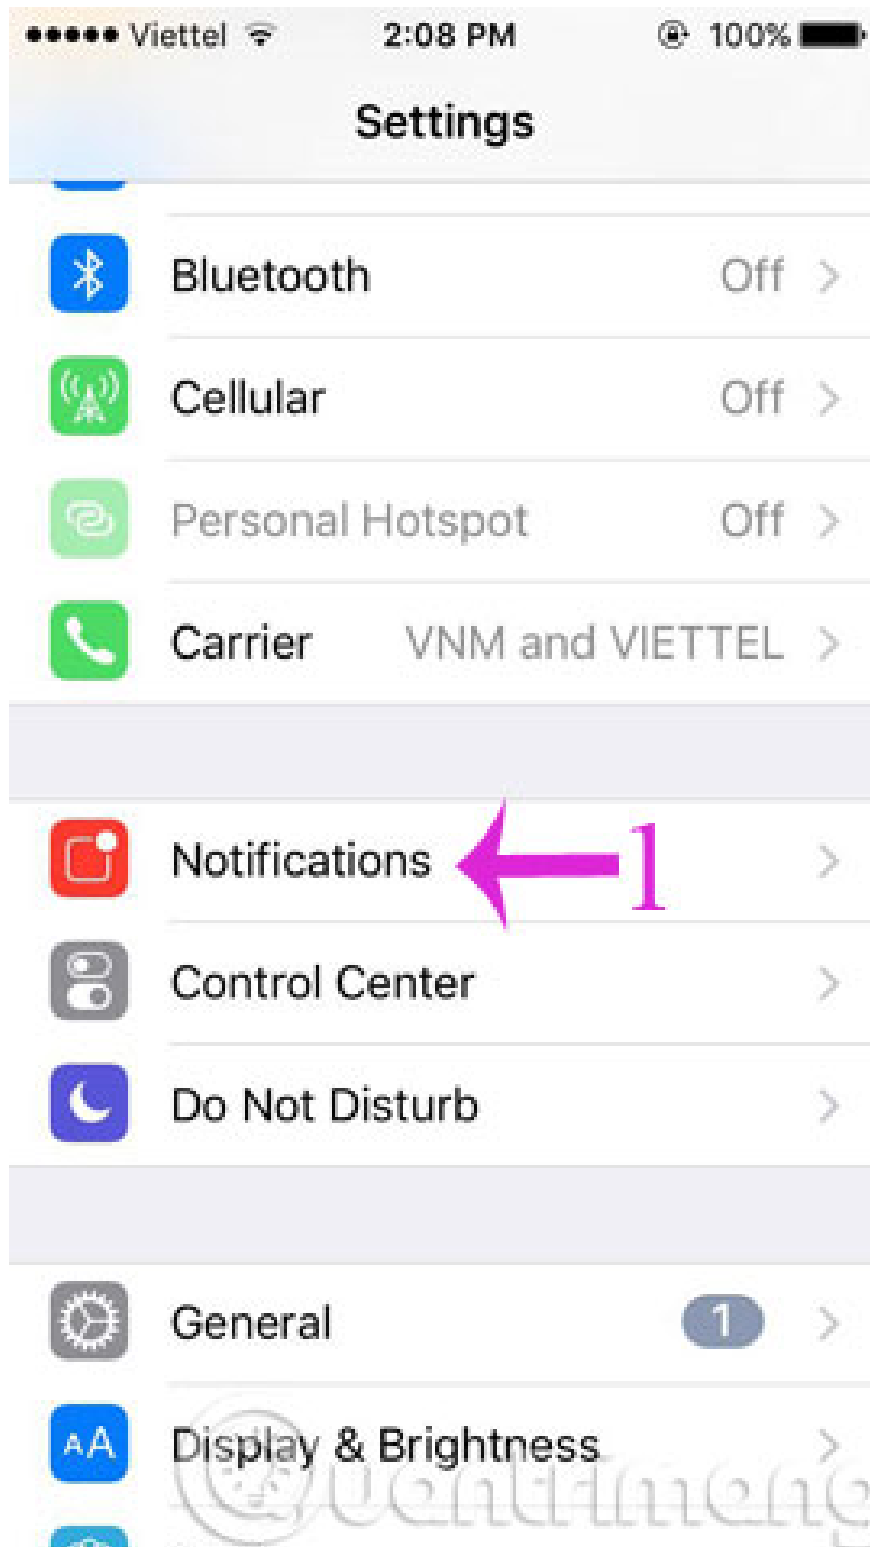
●●●●● Viettel 2:08 PM 100%

Settings

Bluetooth Off >

Cellular Off >

Personal Hotspot Off >

Carrier VNM and VIETTEL >

Notifications > 1

Control Center >

Do Not Disturb >

General 1 >

AA Display & Brightness >

Quantrimang